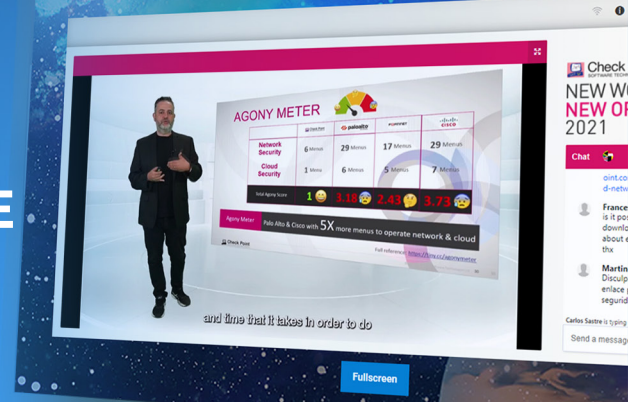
AGONY METER

| | Check Point | paloalto | FORTINET | cisco |
|---|---|---|---|---|
| Network Security | 6 Menus | 29 Menus | 17 Menus | 29 Menus |
| Cloud Security | 1 Menu | 0 Menus | 5 Menus | 7 Menus |
| Total Agony Score | 1 | 3.18 | 2.43 | 3.73 |

Agony Meter Palo Alto & Cisco with 5X more menus to operate network & cloud

Check Point

Full reference: https://cpr.cc/agonymeter

and time that it takes in order to do

Fullscreen

Check
SOFTWARE TECH

NEW WO
NEW OR
2021

Chat

oint.co
d-netw

France
is it pos
downlo
about e
thx

Martin
Disculp
enlace p
segurid

Carlos Sastre is typing

Send a messag